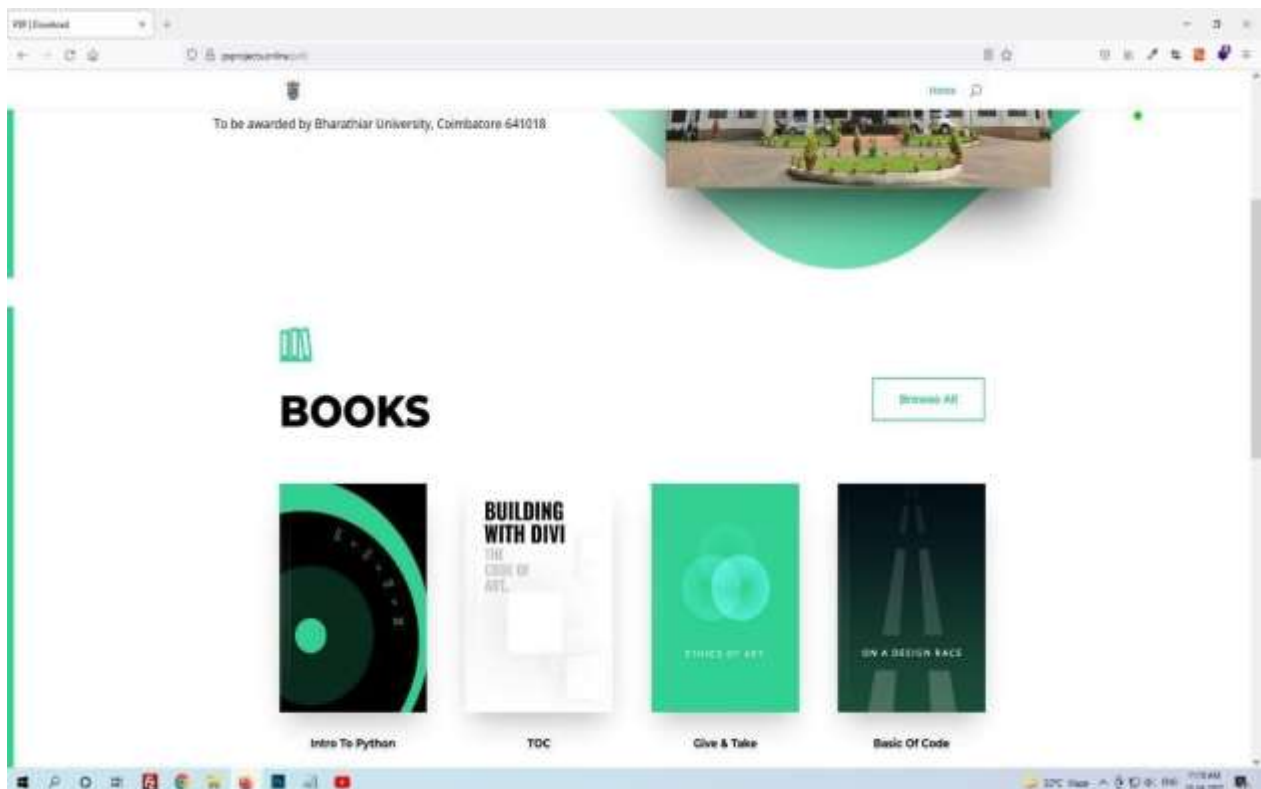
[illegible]

Home

To be awarded by Bharathiar University, Coimbatore 641018

BOOKS

Browse All

BUILDING WITH DIVI

THE CODE OF ART.

ETHICS OF ART

ON A DESIGN RACE

Intro To Python

TOC

Give & Take

Basic Of Code